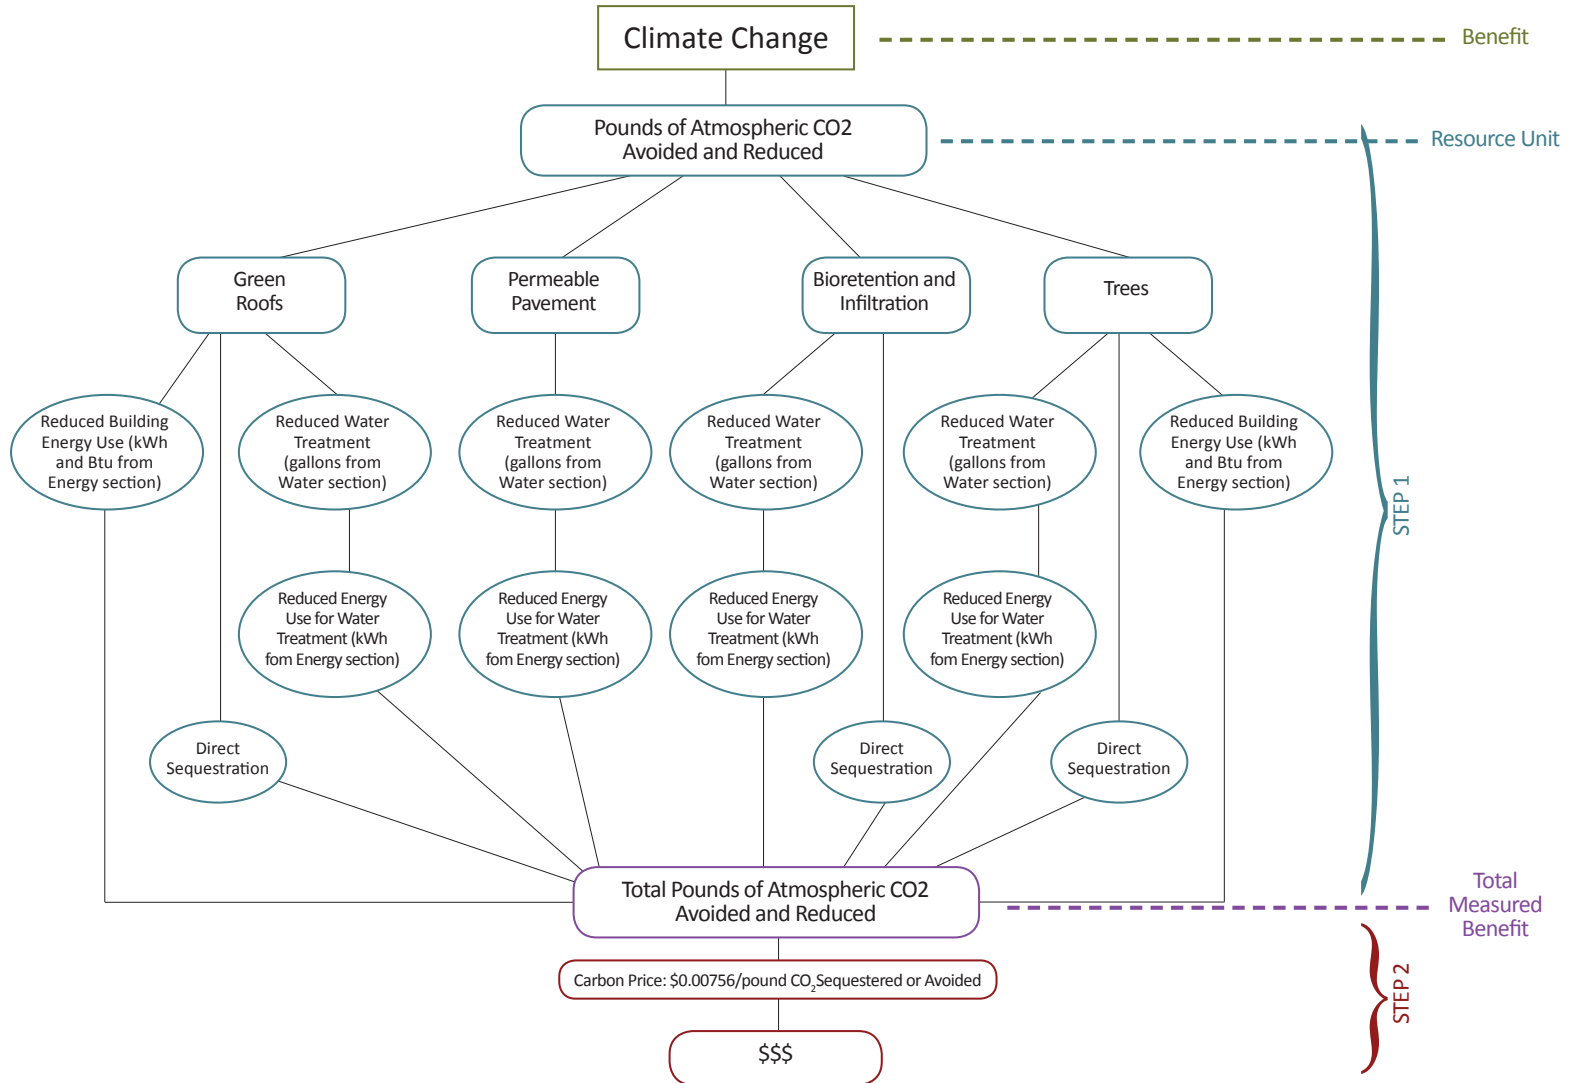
Climate Change

Benefit

Pounds of Atmospheric CO2 Avoided and Reduced

Resource Unit

Green Roofs

Permeable Pavement

Bioretention and Infiltration

Trees

Reduced Building Energy Use (kWh and Btu from Energy section)

Reduced Water Treatment (gallons from Water section)

Reduced Water Treatment (gallons from Water section)

Reduced Water Treatment (gallons from Water section)

Reduced Water Treatment (gallons from Water section)

Reduced Building Energy Use (kWh and Btu from Energy section)

STEP 1

Reduced Energy Use for Water Treatment (kWh fom Energy section)

Reduced Energy Use for Water Treatment (kWh fom Energy section)

Reduced Energy Use for Water Treatment (kWh fom Energy section)

Reduced Energy Use for Water Treatment (kWh fom Energy section)

Direct Sequestration

Direct Sequestration

Direct Sequestration

Total Pounds of Atmospheric CO2 Avoided and Reduced

Total Measured Benefit

Carbon Price: \$0.00756/pound $CO_2$ Sequestered or Avoided

STEP 2

\$\$\$